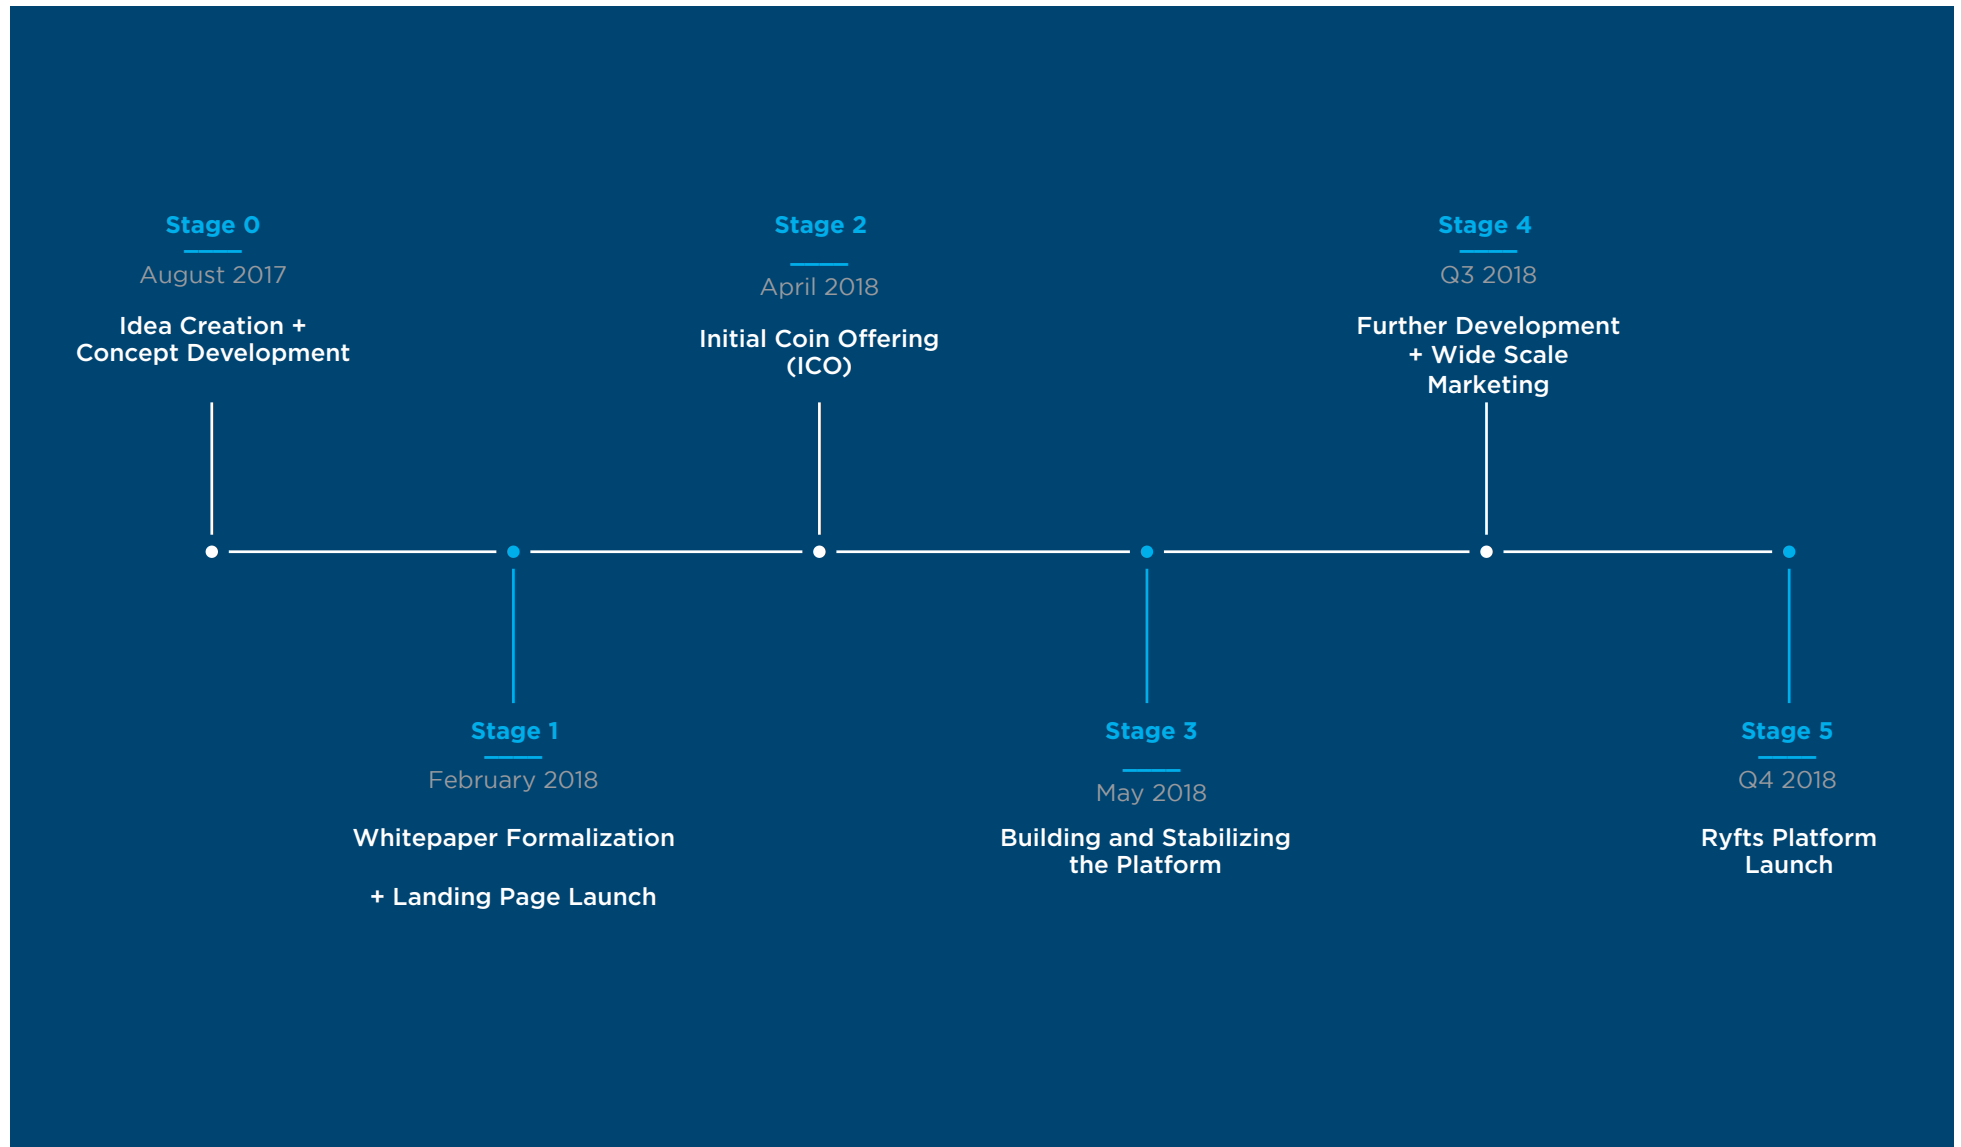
Stage 0
August 2017
Idea Creation + Concept Development

Stage 2
April 2018
Initial Coin Offering (ICO)

Stage 4
Q3 2018
Further Development + Wide Scale Marketing

Stage 1
February 2018
Whitepaper Formalization

+ Landing Page Launch

Stage 3
May 2018
Building and Stabilizing the Platform

Stage 5
Q4 2018
Ryfts Platform Launch